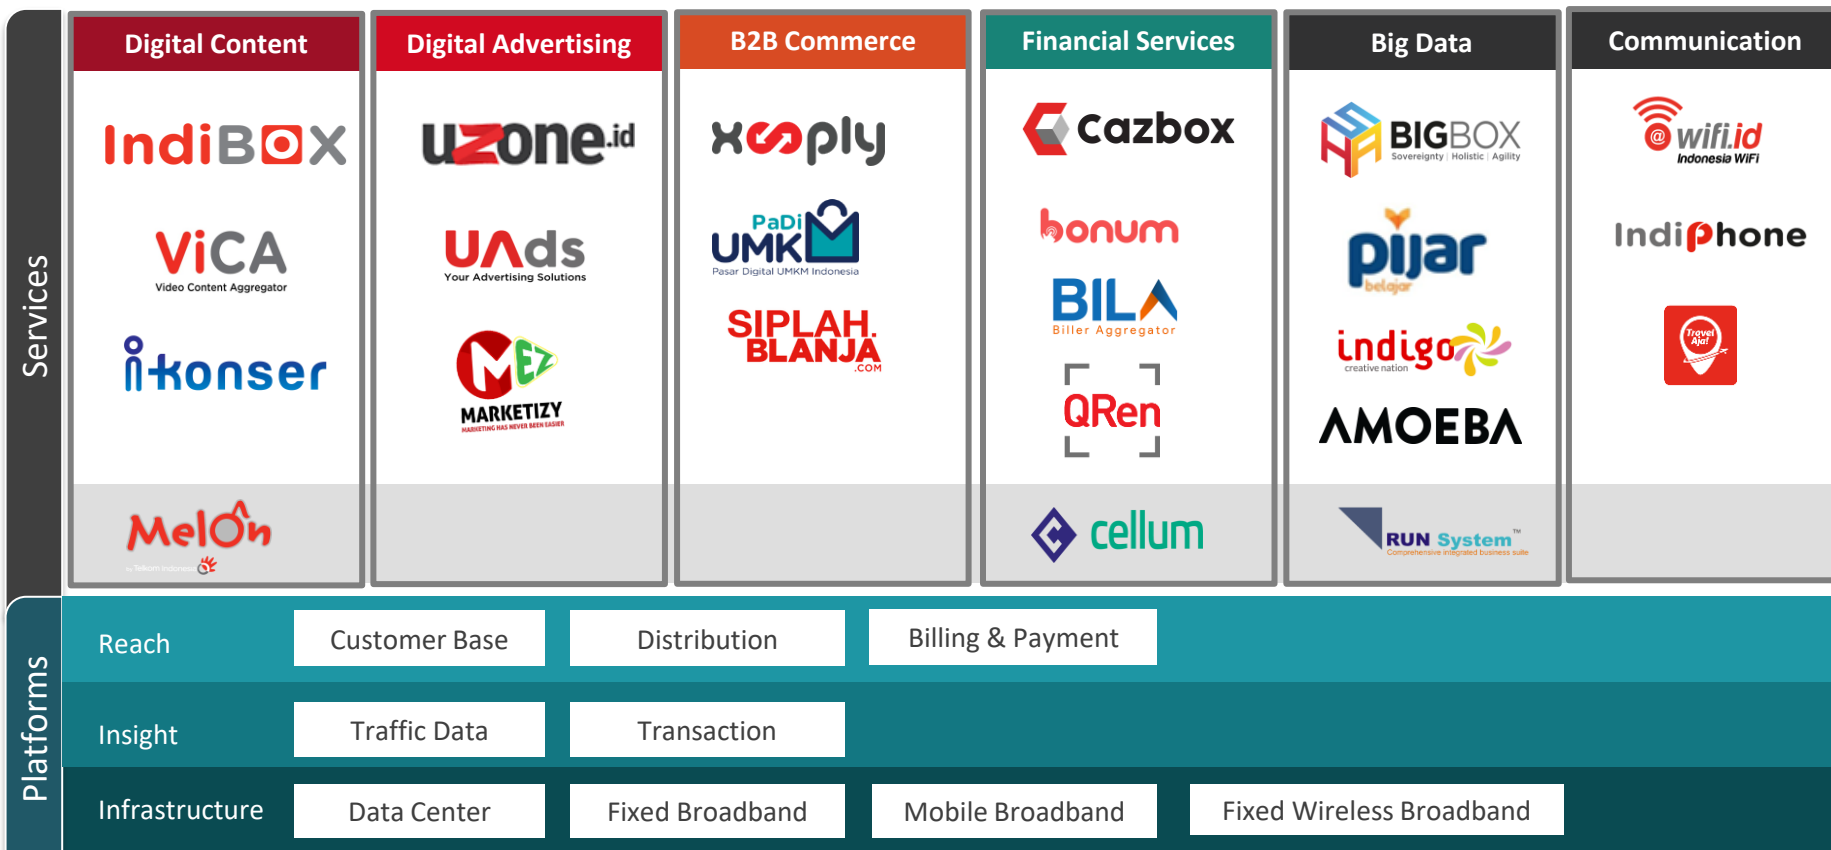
Services

Digital Content

IndiBOX

ViCA
Video Content Aggregator

ikonser

MelOn
by Telkom Indonesia

Digital Advertising

uzone.id

UAds
Your Advertising Solutions

MARKETIZY
MARKETING HAS NEVER BEEN EASIER

B2B Commerce

xooply

PaDi UMKM
Pasar Digital UMKM Indonesia

SIPLAH BLANJA .COM

Financial Services

Cazbox

bonum

BILA
Biller Aggregator

QRen

cellum

Big Data

BIGBOX
Sovereignty | Holistic | Agility

pijar
belajar

indigo
creative nation

AMOEBA

RUN System™
Comprehensive integrated business suite

Communication

wifi.id
Indonesia WiFi

IndiPhone

Travel Ajaa

Platforms

Reach

Customer Base

Distribution

Billing & Payment

Insight

Traffic Data

Transaction

Infrastructure

Data Center

Fixed Broadband

Mobile Broadband

Fixed Wireless Broadband